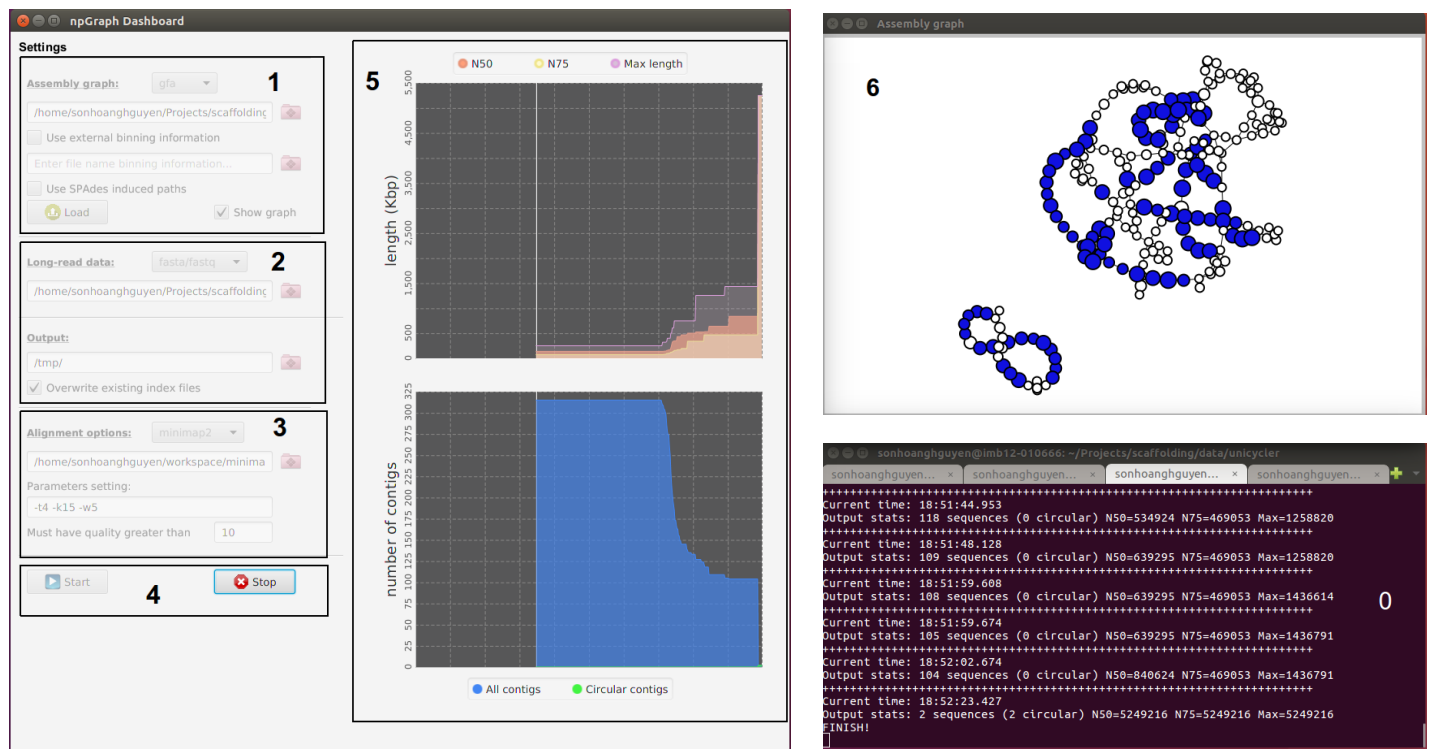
npGraph Dashboard

Settings

Assembly graph: gfa 1

/home/sonhoanghguyen/Projects/scaffolding

Use external binning information

Enter file name binning information...

Use SPAdes induced paths

Load Show graph

Long-read data: fasta/fastq 2

/home/sonhoanghguyen/Projects/scaffolding

Output:

/tmp/

Overwrite existing index files

Alignment options: minimap2 3

/home/sonhoanghguyen/workspace/minima

Parameters setting:

-t4 -k15 -w5

Must have quality greater than 10

Start Stop 4

5

N50 N75 Max length

length (Kbp)

5,500 4,500 3,500 2,500 1,500 500 0

number of contigs

325 300 275 250 225 200 175 150 125 100 75 50 25 0

All contigs Circular contigs

Assembly graph

6

sonhoanghguyen@imb12-010666: ~/Projects/scaffolding/data/unicycler

sonhoanghguyen... sonhoanghguyen... sonhoanghguyen... sonhoanghguyen...

++++++++++++++++++++++++++++++++++++++++++++++++++++++++++++
Current time: 18:51:44.953
Output stats: 118 sequences (0 circular) N50=534924 N75=469053 Max=1258820
++++++++++++++++++++++++++++++++++++++++++++++++++++++++++++
Current time: 18:51:48.128
Output stats: 109 sequences (0 circular) N50=639295 N75=469053 Max=1258820
++++++++++++++++++++++++++++++++++++++++++++++++++++++++++++
Current time: 18:51:59.608
Output stats: 108 sequences (0 circular) N50=639295 N75=469053 Max=1436614
++++++++++++++++++++++++++++++++++++++++++++++++++++++++++++
Current time: 18:51:59.674
Output stats: 105 sequences (0 circular) N50=639295 N75=469053 Max=1436791
++++++++++++++++++++++++++++++++++++++++++++++++++++++++++++
Current time: 18:52:02.674
Output stats: 104 sequences (0 circular) N50=840624 N75=469053 Max=1436791
++++++++++++++++++++++++++++++++++++++++++++++++++++++++++++
Current time: 18:52:23.427
Output stats: 2 sequences (2 circular) N50=5249216 N75=5249216 Max=5249216
FINISH!

0